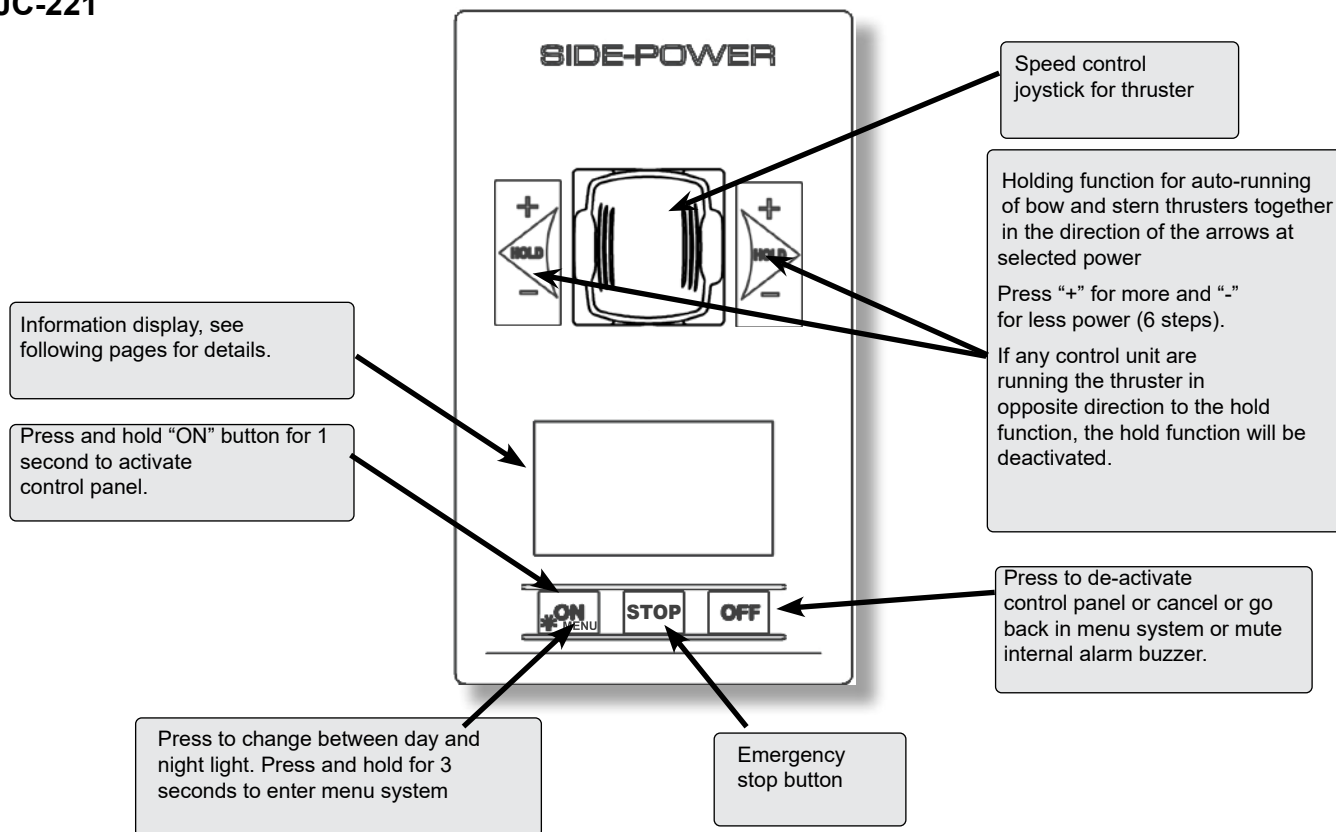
JC-221

SIDE-POWER

Speed control joystick for thruster

Holding function for auto-running of bow and stern thrusters together in the direction of the arrows at selected power

Press "+" for more and "-" for less power (6 steps).

If any control unit are running the thruster in opposite direction to the hold function, the hold function will be deactivated.

+
HOLD
–

+
HOLD
–

Information display, see following pages for details.

Press and hold "ON" button for 1 second to activate control panel.

ON
MENU

STOP

OFF

Press to de-activate control panel or cancel or go back in menu system or mute internal alarm buzzer.

Press to change between day and night light. Press and hold for 3 seconds to enter menu system

Emergency stop button